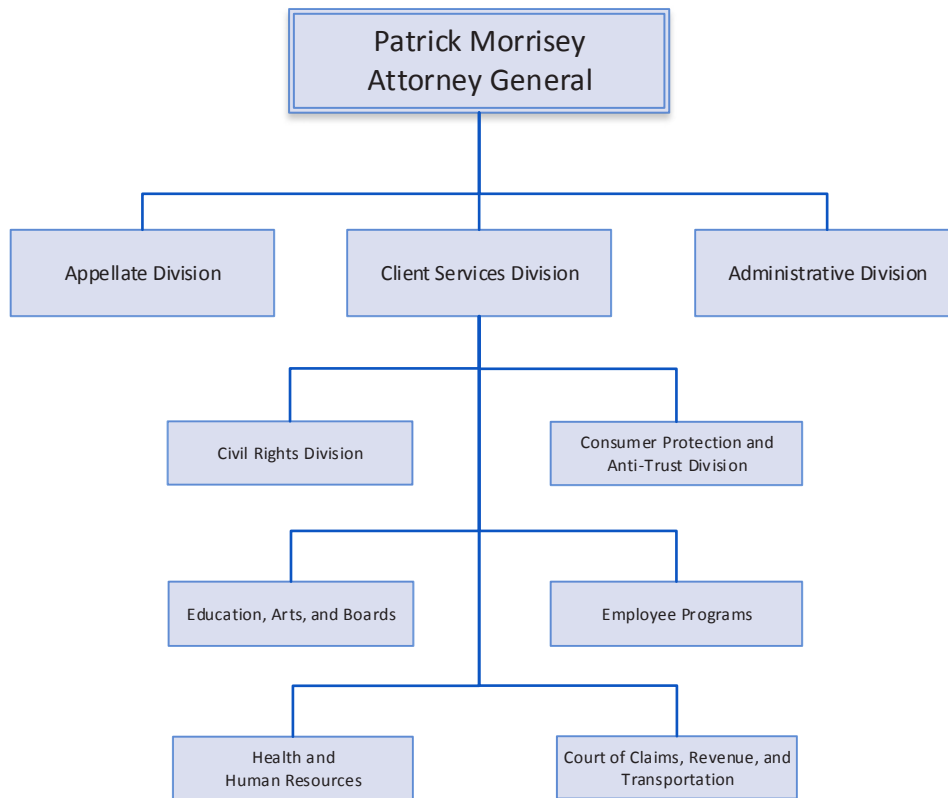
Patrick Morrisey
Attorney General

Appellate Division

Client Services Division

Administrative Division

Civil Rights Division

Consumer Protection and Anti-Trust Division

Education, Arts, and Boards

Employee Programs

Health and Human Resources

Court of Claims, Revenue, and Transportation